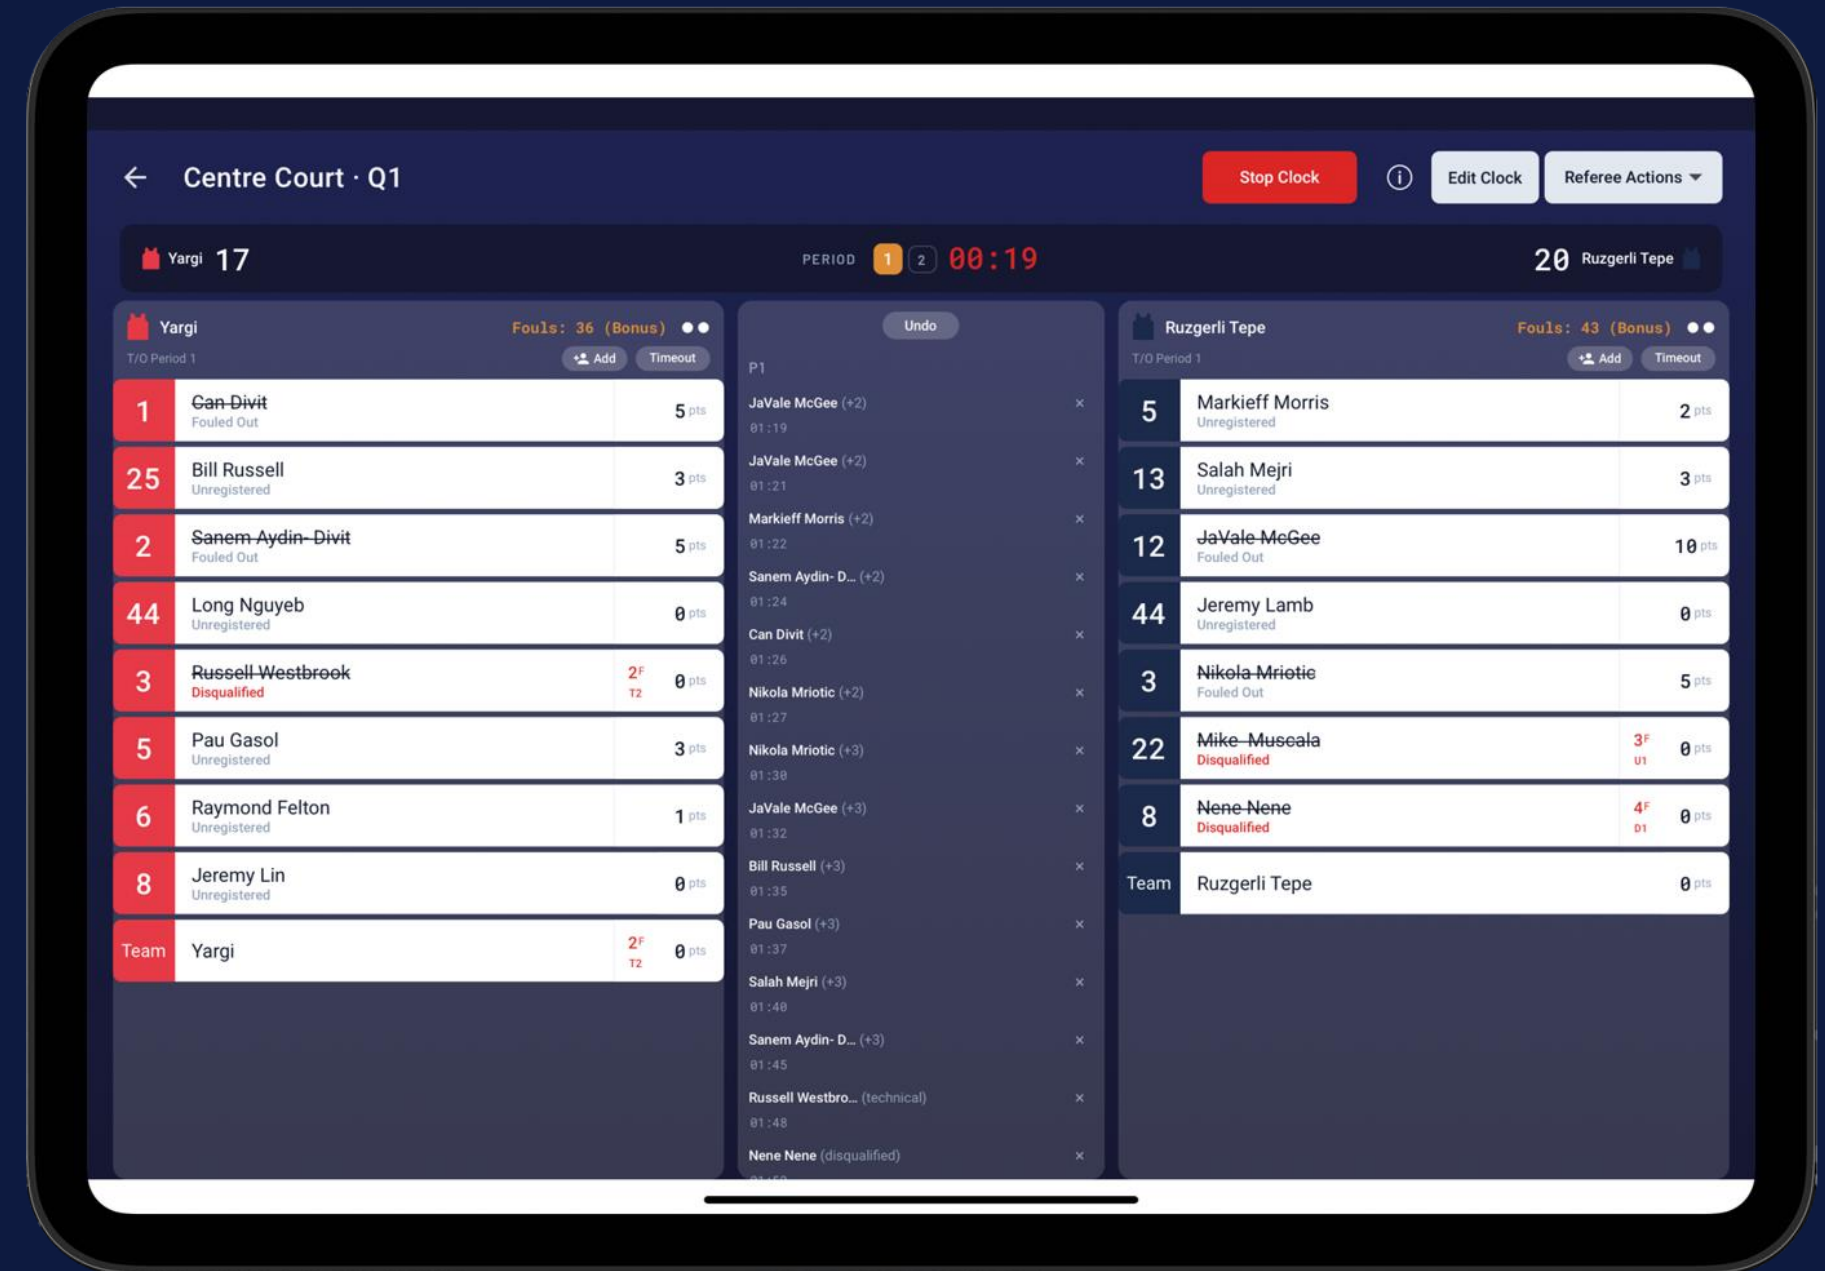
Centre Court · Q1

Stop Clock

Edit Clock

Referee Actions

Yargi 17

PERIOD 1 2 00:19

20 Ruzgerli Tepe

Yargi

Fouls: 36 (Bonus)

T/O Period 1

Add

Timeout

| | | | |
|---|---|---|---|
| 1 | Can Divit<br>Fouled Out | | 5 pts |
| 25 | Bill Russell<br>Unregistered | | 3 pts |
| 2 | Sanem Aydin- Divit<br>Fouled Out | | 5 pts |
| 44 | Long Nguyeb<br>Unregistered | | 0 pts |
| 3 | Russell Westbrook<br>Disqualified | 2F T2 | 0 pts |
| 5 | Pau Gasol<br>Unregistered | | 3 pts |
| 6 | Raymond Felton<br>Unregistered | | 1 pts |
| 8 | Jeremy Lin<br>Unregistered | | 0 pts |
| Team | Yargi | 2F T2 | 0 pts |

Undo

P1

JaVale McGee (+2)
01:19

JaVale McGee (+2)
01:21

Markieff Morris (+2)
01:22

Sanem Aydin- D... (+2)
01:24

Can Divit (+2)
01:26

Nikola Mriotic (+2)
01:27

Nikola Mriotic (+3)
01:30

JaVale McGee (+3)
01:32

Bill Russell (+3)
01:35

Pau Gasol (+3)
01:37

Salah Mejri (+3)
01:40

Sanem Aydin- D... (+3)
01:45

Russell Westbro... (technical)
01:48

Nene Nene (disqualified)

Ruzgerli Tepe

Fouls: 43 (Bonus)

T/O Period 1

Add

Timeout

| | | | |
|---|---|---|---|
| 5 | Markieff Morris<br>Unregistered | | 2 pts |
| 13 | Salah Mejri<br>Unregistered | | 3 pts |
| 12 | JaVale McGee<br>Fouled Out | | 10 pts |
| 44 | Jeremy Lamb<br>Unregistered | | 0 pts |
| 3 | Nikola Mriotic<br>Fouled Out | | 5 pts |
| 22 | Mike Museala<br>Disqualified | 3F U1 | 0 pts |
| 8 | Nene Nene<br>Disqualified | 4F D1 | 0 pts |
| Team | Ruzgerli Tepe | | 0 pts |